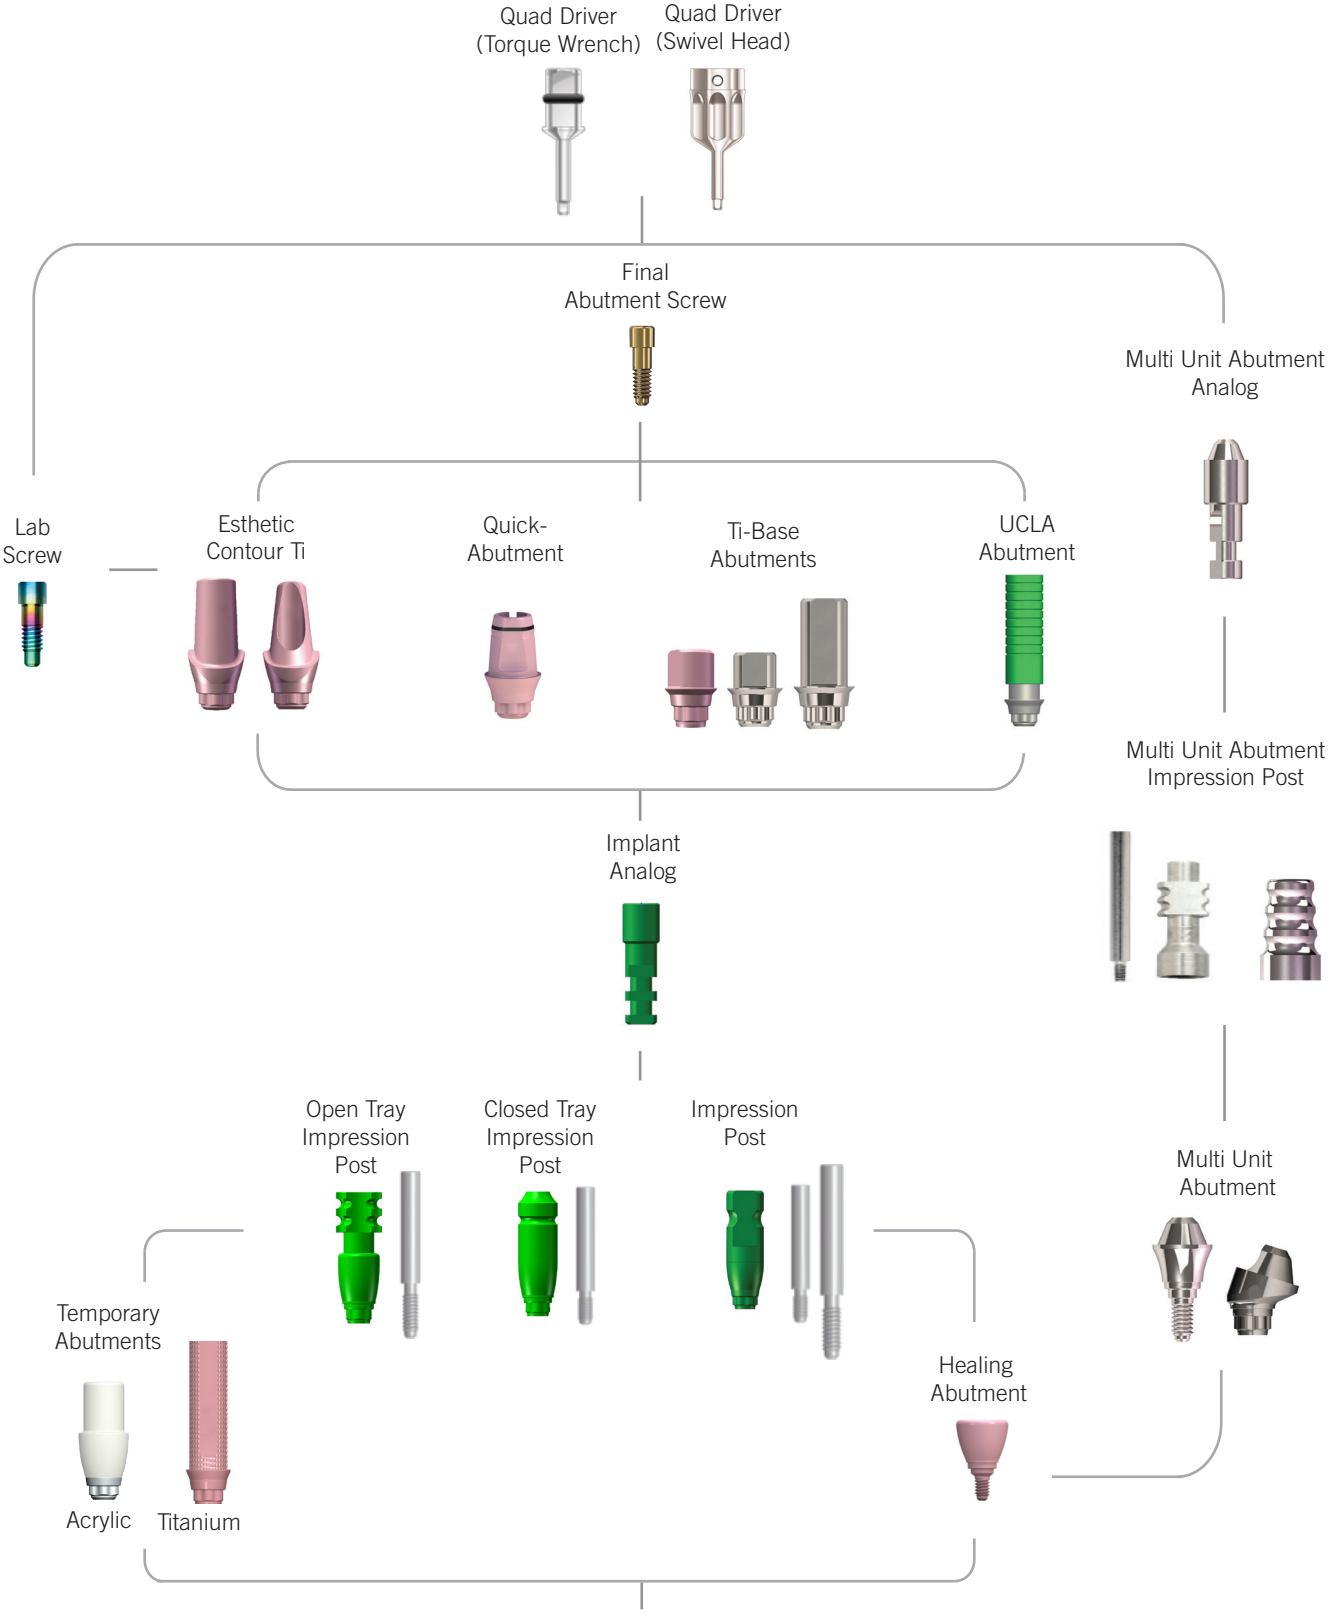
Quad Driver
(Torque Wrench)

Quad Driver
(Swivel Head)

Final
Abutment Screw

Multi Unit Abutment
Analog

Lab
Screw

Esthetic
Contour Ti

Quick-
Abutment

Ti-Base
Abutments

UCLA
Abutment

Multi Unit Abutment
Impression Post

Implant
Analog

Open Tray
Impression
Post

Closed Tray
Impression
Post

Impression
Post

Multi Unit
Abutment

Temporary
Abutments

Healing
Abutment

Acrylic

Titanium